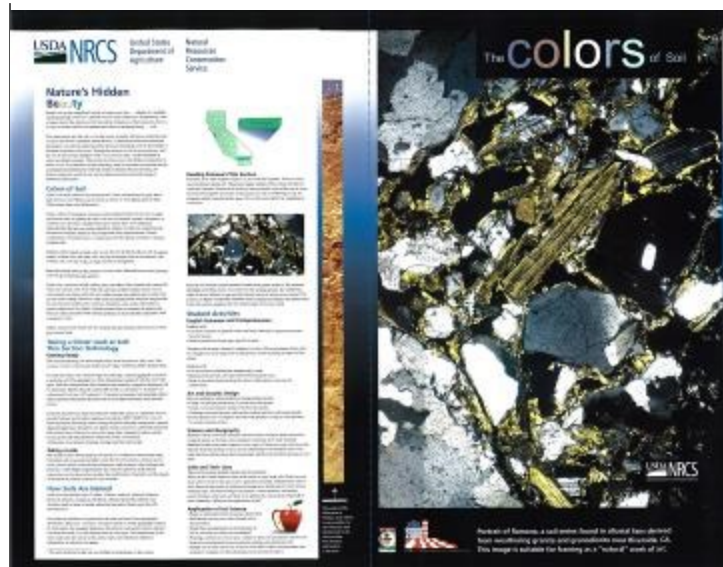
USDA NRCS United States Department of Agriculture Natural Resources Conservation Service

Nature's Hidden Beauty

Colors of Soil

Taking a Closer Look at Soil Thin Section Methodology

How Soils Are Named

Student Activities

The colors of Soil

USDA NRCS

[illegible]